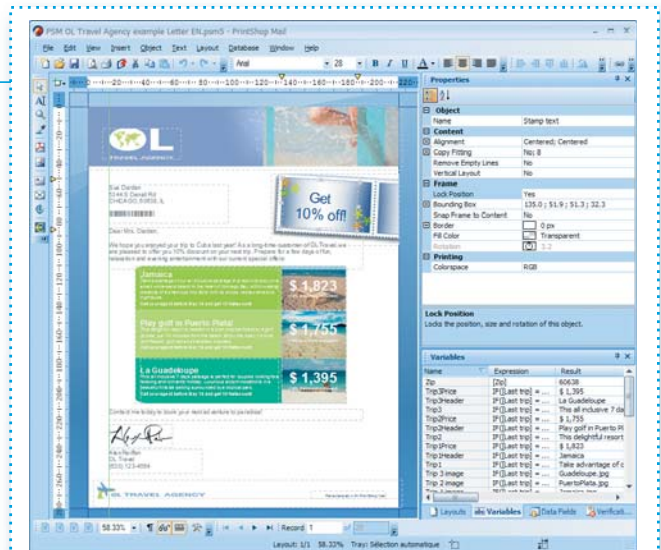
PSM OL Travel Agency example Letter EN.psm5 - PrintShop Mail

File Edit View Insert Object Text Layout Database Window Help

Arial 28 B I U A

Properties

Object
Name | Stamp text

Content
Alignment | Centered; Centered
Copy Fitting | No; 8
Remove Empty Lines | No
Vertical Layout | No

Frame
Lock Position | Yes
Bounding Box | 135.0 ; 51.9 ; 51.3 ; 32.3
Snap Frame to Content | No
Border | 0 px
Fill Color | Transparent
Rotation | 2.2

Printing
Colorspace | RGB

Lock Position
Locks the position, size and rotation of this object.

Variables

| Name | Expression | Result |
|---|---|---|
| Zip | [Zip] | 60638 |
| Trip3Price | IF([Last trip] = ... | $ 1,395 |
| Trip3Header | IF([Last trip] = ... | La Guadeloupe |
| Trip3 | IF([Last trip] = ... | This all inclusive 7 da |
| Trip2Price | IF([Last trip] = ... | $ 1,755 |
| Trip2Header | IF([Last trip] = ... | Play golf in Puerto Pl |
| Trip2 | IF([Last trip] = ... | This delightful resort |
| Trip1Price | IF([Last trip] = ... | $ 1,823 |
| Trip1Header | IF([Last trip] = ... | Jamaica |
| Trip1 | IF([Last trip] = ... | Take advantage of c |
| Trip 3 image | IF([Last trip] = ... | Guadeloupe.jpg |
| Trip 2 image | IF([Last trip] = ... | PuertoPlata.jpg |

Layouts | Variables | Data Fields | Verificati...

OL TRAVEL AGENCY

Get 10% off!

Eva Darden
5544 S Denali Rd
CHICAGO, 60638, IL

Dear Mrs. Darden,

Jamaica
$ 1,823

Play golf in Puerto Plata!
$ 1,755

La Guadeloupe
$ 1,395

Contact me today to book your desired venture to paradise!

OL TRAVEL AGENCY

58.33% | Record: 1

Layout: 1/1 58.33% Tray: Sélection automatique